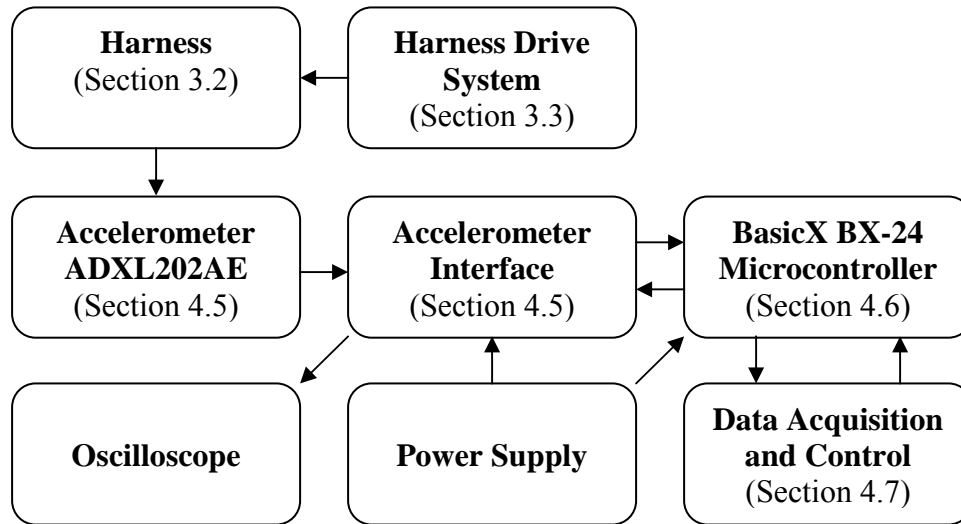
**Harness**
(Section 3.2)

**Harness Drive System**
(Section 3.3)

**Accelerometer ADXL202AE**
(Section 4.5)

**Accelerometer Interface**
(Section 4.5)

**BasicX BX-24 Microcontroller**
(Section 4.6)

**Oscilloscope**

**Power Supply**

**Data Acquisition and Control**
(Section 4.7)